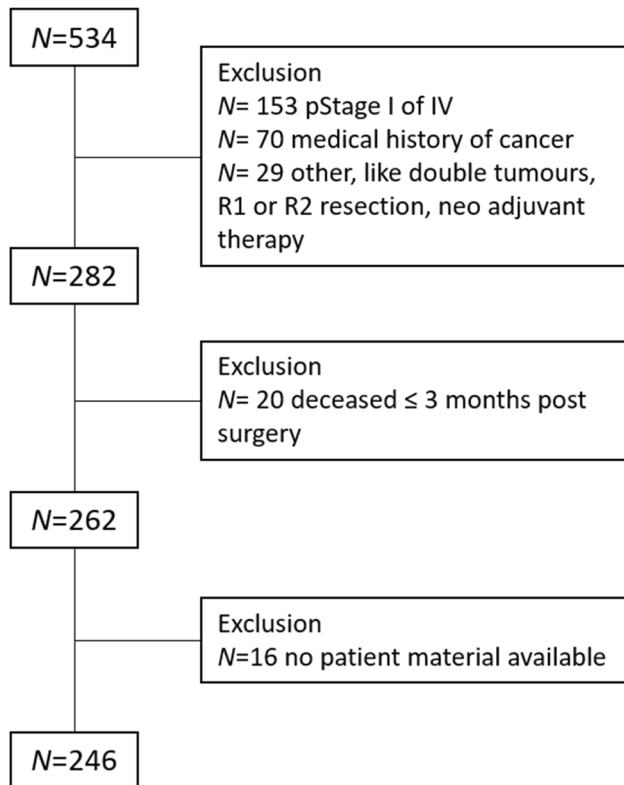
N=534

Exclusion
N= 153 pStage I of IV
N= 70 medical history of cancer
N= 29 other, like double tumours, R1 or R2 resection, neo adjuvant therapy

N=282

Exclusion
N= 20 deceased ≤ 3 months post surgery

N=262

Exclusion
N=16 no patient material available

N=246